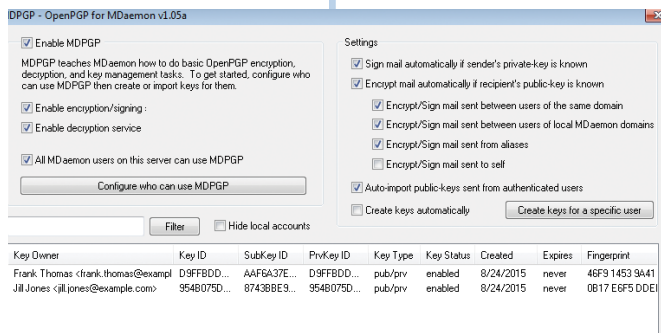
DPGP - OpenPGP for MDaemon v1.05a

Enable MDPGP

MDPGP teaches MDaemon how to do basic OpenPGP encryption, decryption, and key management tasks. To get started, configure who can use MDPGP then create or import keys for them.

Enable encryption/signing :

Enable decryption service

All MDaemon users on this server can use MDPGP

Configure who can use MDPGP

Settings

Sign mail automatically if sender's private-key is known

Encrypt mail automatically if recipient's public-key is known

Encrypt/Sign mail sent between users of the same domain

Encrypt/Sign mail sent between users of local MDaemon domains

Encrypt/Sign mail sent from aliases

Encrypt/Sign mail sent to self

Auto-import public-keys sent from authenticated users

Create keys automatically

Create keys for a specific user

Filter

Hide local accounts

| Key Owner | Key ID | SubKey ID | PrvKey ID | Key Type | Key Status | Created | Expires | Fingerprint |
|---|---|---|---|---|---|---|---|---|
| Frank Thomas <frank.thomas@exampl | D9FFBDD... | AAF6A37E... | D9FFBDD... | pub/prv | enabled | 8/24/2015 | never | 46F9 1453 9A41 |
| Jill Jones <jill.jones@example.com> | 954B075D... | 8743BBE9... | 954B075D... | pub/prv | enabled | 8/24/2015 | never | 0B17 E6F5 DDEI |